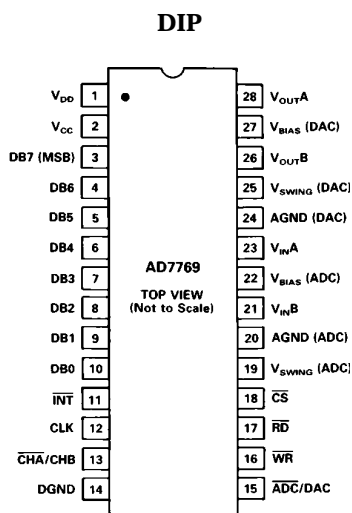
DIP

$V_{DD}$ 1
$V_{CC}$ 2
DB7 (MSB) 3
DB6 4
DB5 5
DB4 6
DB3 7
DB2 8
DB1 9
DB0 10
$\overline{INT}$ 11
CLK 12
$\overline{CHA}$/CHB 13
DGND 14

AD7769
TOP VIEW
(Not to Scale)

28 $V_{OUT}A$
27 $V_{BIAS}$ (DAC)
26 $V_{OUT}B$
25 $V_{SWING}$ (DAC)
24 AGND (DAC)
23 $V_{IN}A$
22 $V_{BIAS}$ (ADC)
21 $V_{IN}B$
20 AGND (ADC)
19 $V_{SWING}$ (ADC)
18 $\overline{CS}$
17 $\overline{RD}$
16 $\overline{WR}$
15 $\overline{ADC}$/DAC